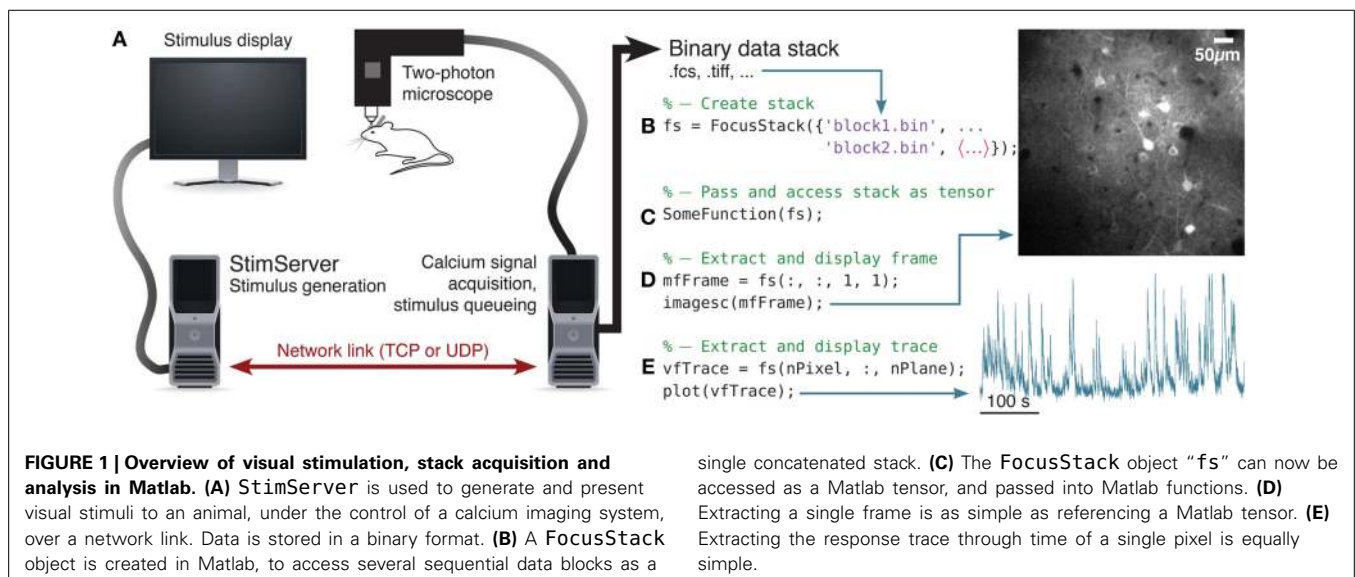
A

Stimulus display

Two-photon microscope

StimServer
Stimulus generation

Calcium signal acquisition, stimulus queueing

Network link (TCP or UDP)

Binary data stack
.fcs, .tiff, ...

% — Create stack
B fs = FocusStack({'block1.bin', ...
'block2.bin', ⟨...⟩});

% — Pass and access stack as tensor
C SomeFunction(fs);

% — Extract and display frame
D mfFrame = fs(:, :, 1, 1);
imagesc(mfFrame);

% — Extract and display trace
E vfTrace = fs(nPixel, :, nPlane);
plot(vfTrace);

50$\mu$m

100 s

**FIGURE 1 | Overview of visual stimulation, stack acquisition and analysis in Matlab. (A)** StimServer is used to generate and present visual stimuli to an animal, under the control of a calcium imaging system, over a network link. Data is stored in a binary format. **(B)** A FocusStack object is created in Matlab, to access several sequential data blocks as a single concatenated stack. **(C)** The FocusStack object "fs" can now be accessed as a Matlab tensor, and passed into Matlab functions. **(D)** Extracting a single frame is as simple as referencing a Matlab tensor. **(E)** Extracting the response trace through time of a single pixel is equally simple.